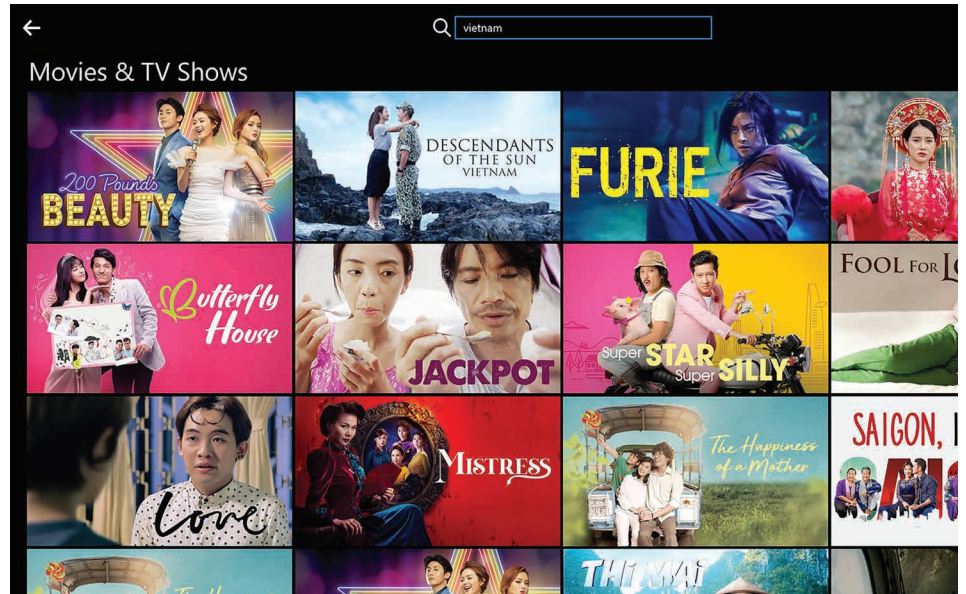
vietnam

Movies & TV Shows

200 Pounds BEAUTY

DESCENDANTS OF THE SUN VIETNAM

FURIE

Butterfly House

JACKPOT

Super STAR Super SILLY

FOOL FOR L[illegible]

Love

MISTRESS

The Happiness of a Mother

SAIGON, I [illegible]

THI MAI